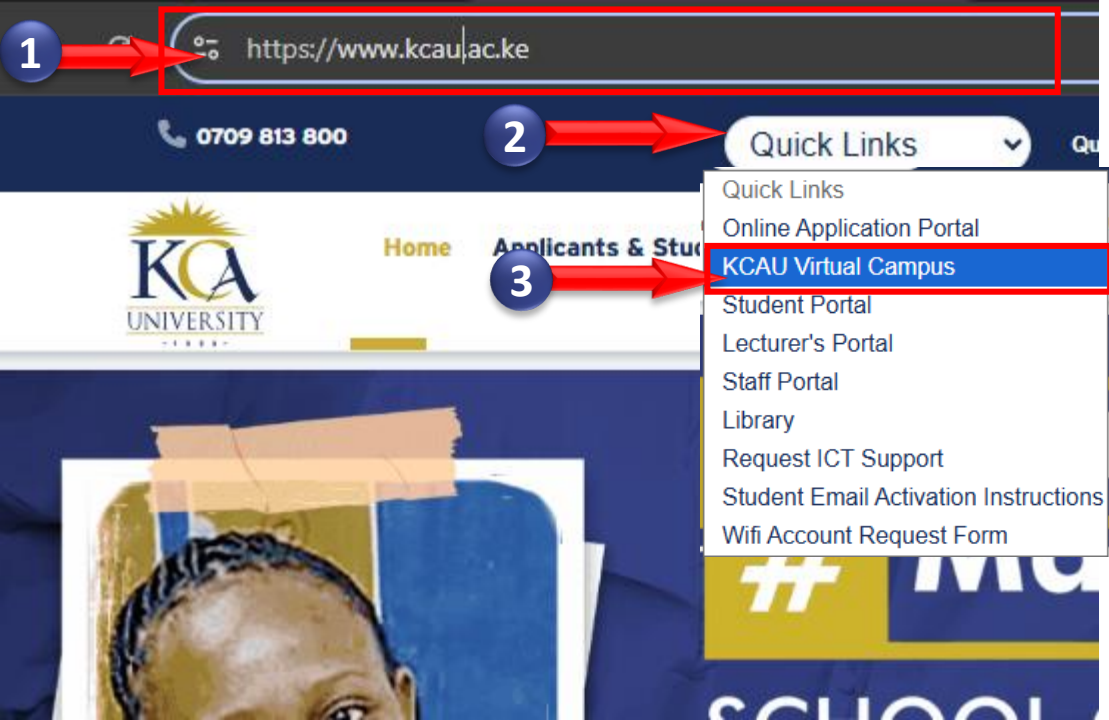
1

https://www.kcau.ac.ke

0709 813 800

2

Quick Links

Qu

Quick Links
Online Application Portal
KCAU Virtual Campus
Student Portal
Lecturer's Portal
Staff Portal
Library
Request ICT Support
Student Email Activation Instructions
Wifi Account Request Form

3

KCA UNIVERSITY

Home

Applicants & Stu

# Ma

SCHOOL